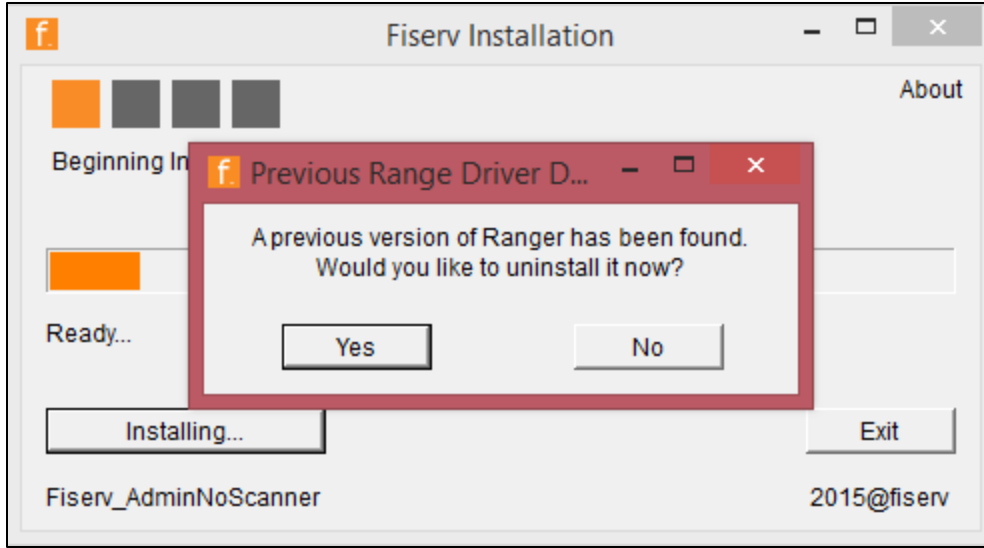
f.

Fiserv Installation

About

Beginning In

f.

Previous Range Driver D...

A previous version of Ranger has been found. Would you like to uninstall it now?

Yes

No

Ready...

Installing...

Exit

Fiserv_AdminNoScanner

2015@fiserv